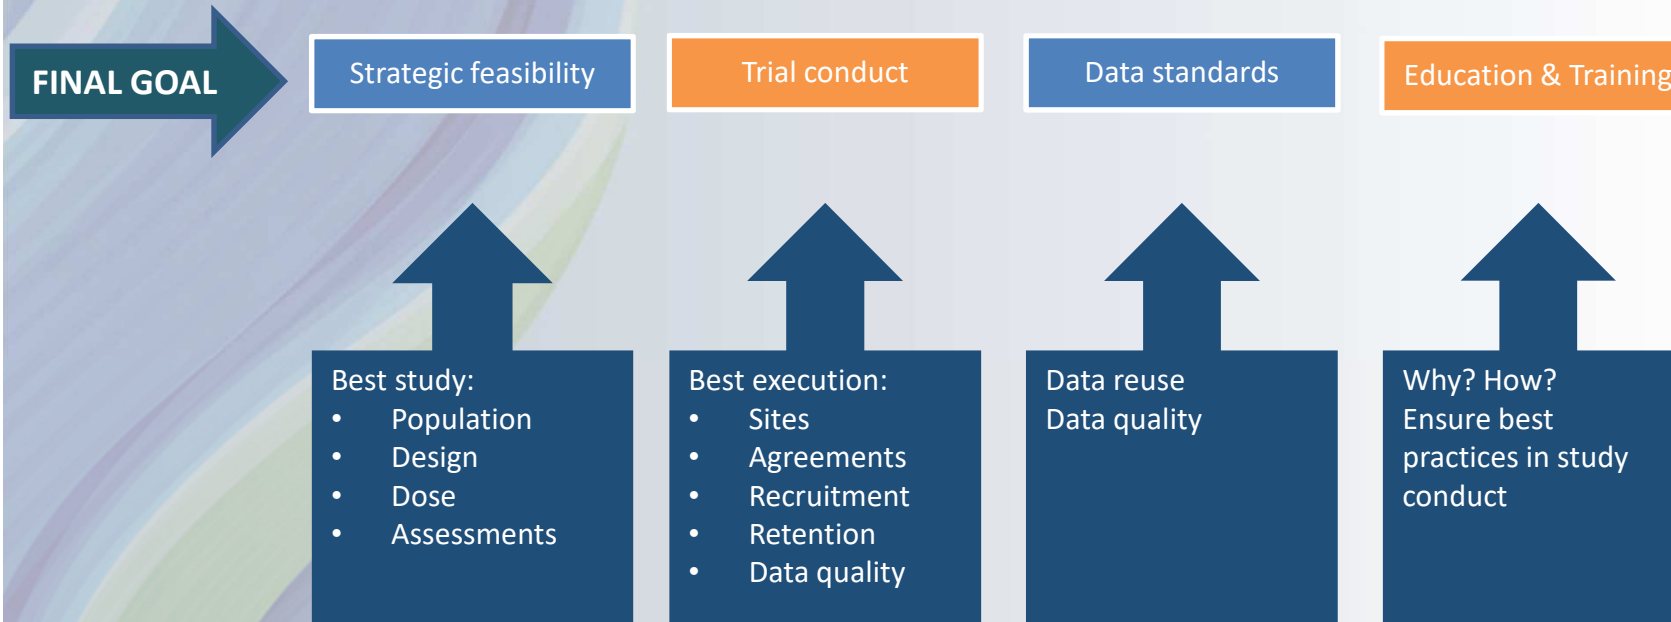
FINAL GOAL

Strategic feasibility

Trial conduct

Data standards

Education & Training

Best study:
- Population
- Design
- Dose
- Assessments

Best execution:
- Sites
- Agreements
- Recruitment
- Retention
- Data quality

Data reuse
Data quality

Why? How?
Ensure best practices in study conduct